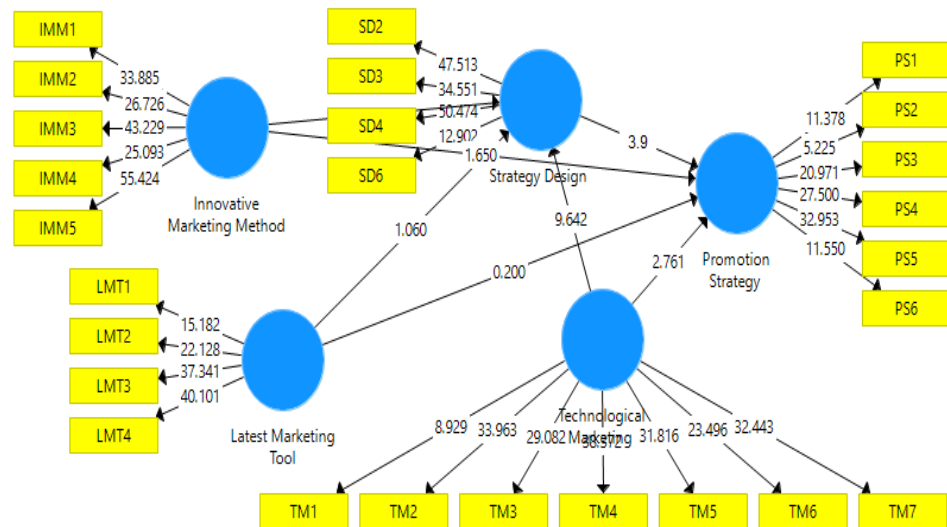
IMM1
IMM2
IMM3
IMM4
IMM5
33.885
26.726
43.229
25.093
55.424
Innovative Marketing Method
SD2
SD3
SD4
SD6
47.513
34.551
50.474
12.902
1.650
Strategy Design
3.9
PS1
PS2
PS3
PS4
PS5
PS6
11.378
5.225
20.971
27.500
32.953
11.550
Promotion Strategy
1.060
9.642
0.200
2.761
LMT1
LMT2
LMT3
LMT4
15.182
22.128
37.341
40.101
Latest Marketing Tool
Technological Marketing
8.929
33.963
29.082
36.572
31.816
23.496
32.443
TM1
TM2
TM3
TM4
TM5
TM6
TM7